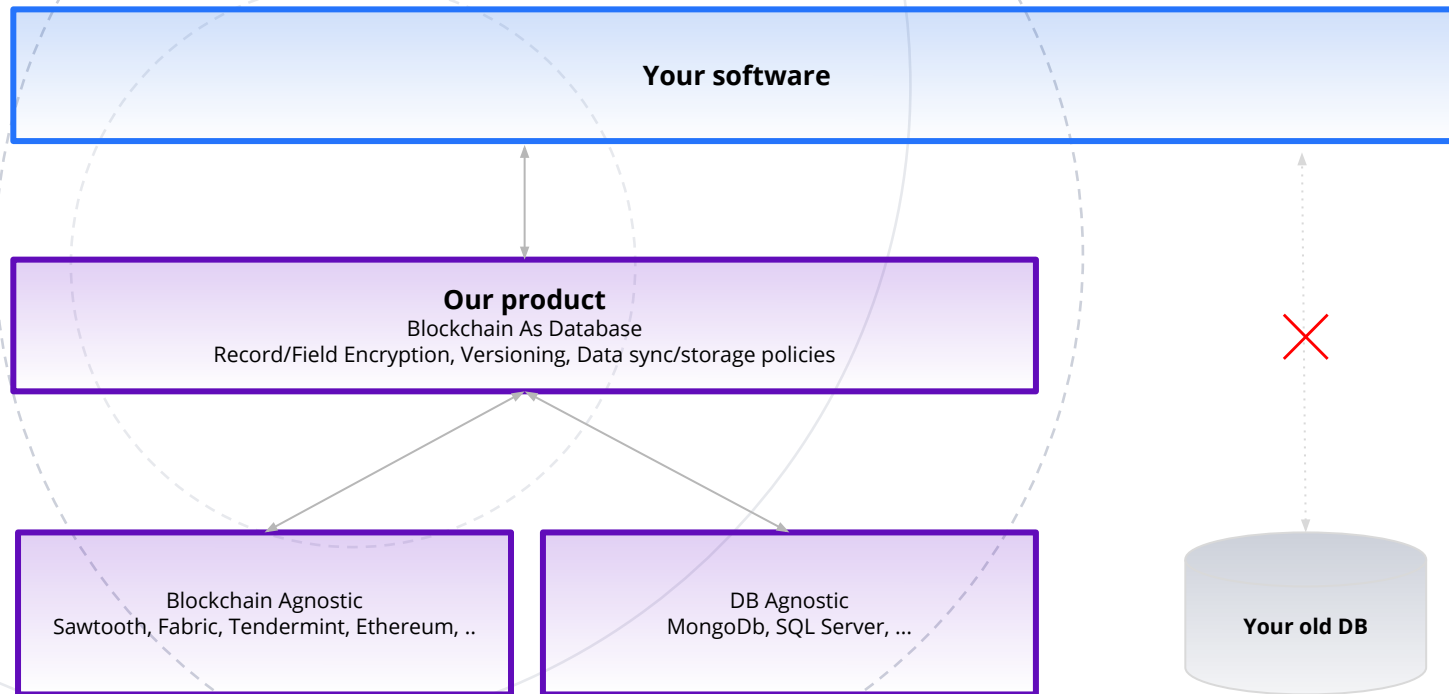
Your software

Our product
Blockchain As Database
Record/Field Encryption, Versioning, Data sync/storage policies

Blockchain Agnostic
Sawtooth, Fabric, Tendermint, Ethereum, ..

DB Agnostic
MongoDb, SQL Server, ...

Your old DB